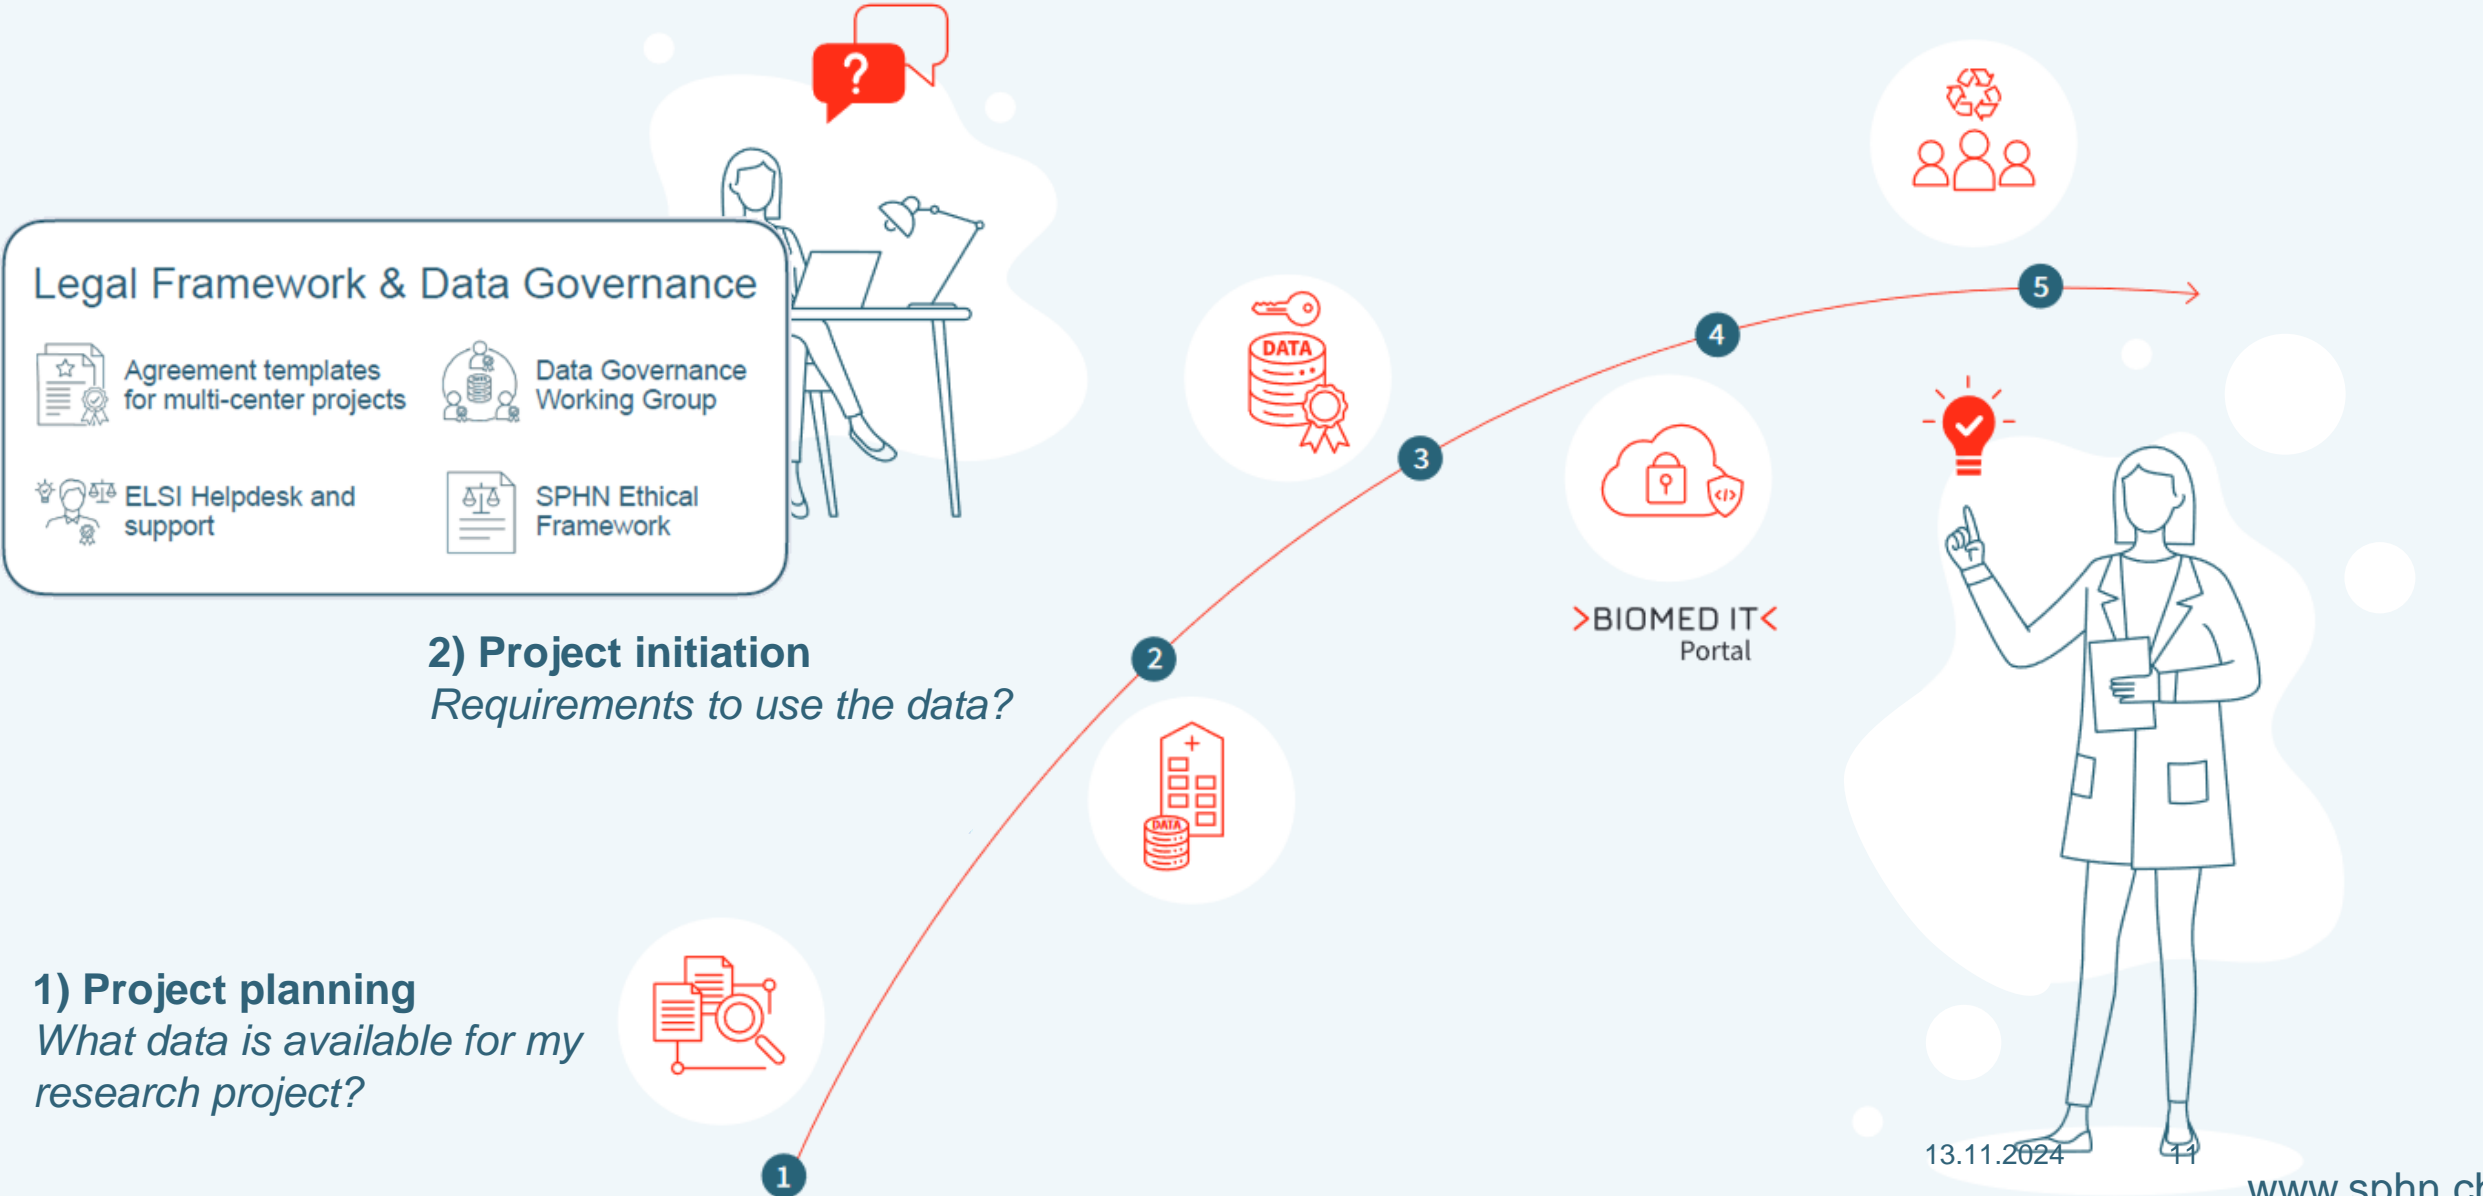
?

Legal Framework & Data Governance

Agreement templates for multi-center projects

Data Governance Working Group

ELSI Helpdesk and support

SPHN Ethical Framework

DATA

5

4

3

2

1

>BIOMED IT<
Portal

2) Project initiation
*Requirements to use the data?*

DATA

1) Project planning
*What data is available for my research project?*

13.11.2024 11

www.sphn.c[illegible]